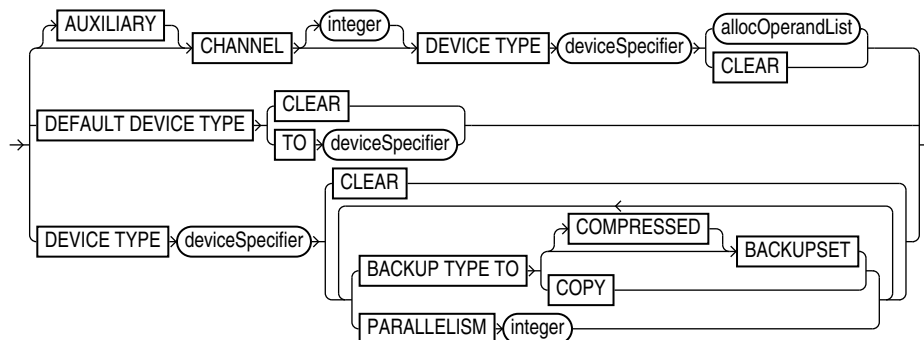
AUXILIARY
CHANNEL
integer
DEVICE TYPE
deviceSpecifier
allocOperandList
CLEAR
DEFAULT DEVICE TYPE
CLEAR
TO
deviceSpecifier
CLEAR
DEVICE TYPE
deviceSpecifier
COMPRESSED
BACKUP TYPE TO
BACKUPSET
COPY
PARALLELISM
integer